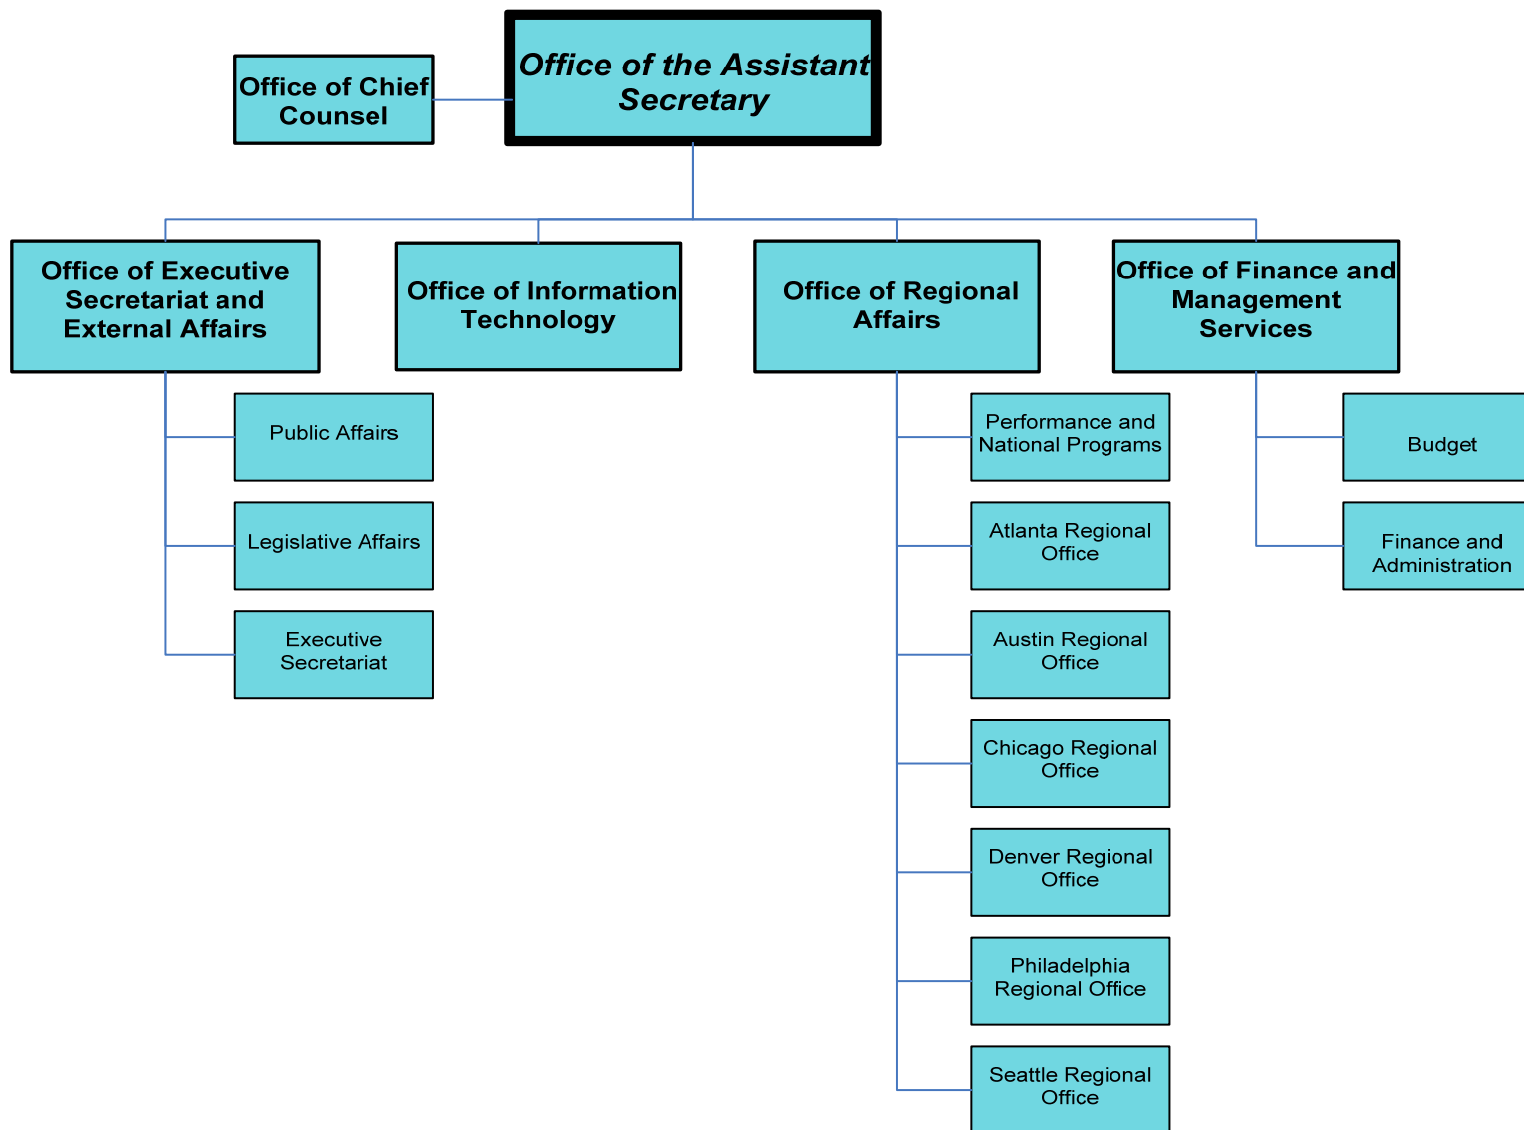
Office of the Assistant Secretary

Office of Chief Counsel

Office of Executive Secretariat and External Affairs

Public Affairs

Legislative Affairs

Executive Secretariat

Office of Information Technology

Office of Regional Affairs

Performance and National Programs

Atlanta Regional Office

Austin Regional Office

Chicago Regional Office

Denver Regional Office

Philadelphia Regional Office

Seattle Regional Office

Office of Finance and Management Services

Budget

Finance and Administration